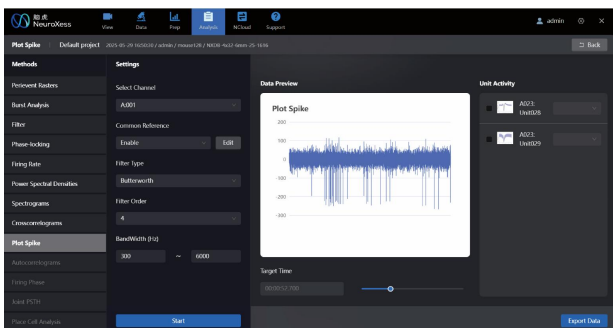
脑虎 NeuroXess

View Data Prep Analysis NCloud Support

admin

Plot Spike Default project 2025-05-29 165030 / admin / mouse128 / NXDB 4a32-6mm-25-1696

Back

Methods

Perievent Rasters

Burst Analysis

Filter

Phase-locking

Firing Rate

Power Spectral Densities

Spectrograms

Crosscorrelograms

Plot Spike

Autocorrelograms

Firing Phase

Joint PSTH

Place Cell Analysis

Settings

Select Channel

A-001

Common Reference

Enable

Edit

Filter Type

Butterworth

Filter Order

4

BandWidth (Hz)

300 ~ 6000

Start

Data Preview

Plot Spike

200

100

0

-100

-200

-300

Target Time

00:00:57.700

Unit Activity

A023: Unit028

A023: Unit029

Export Data